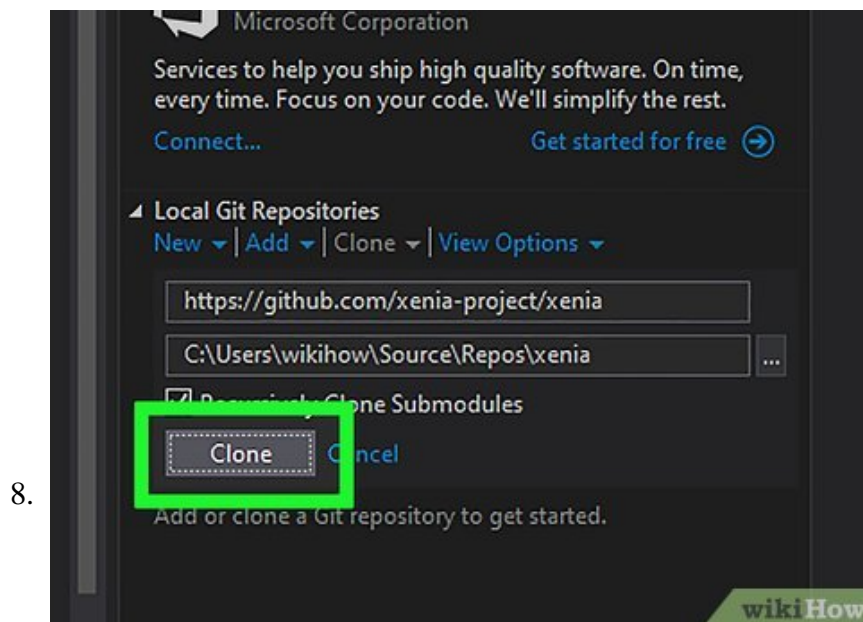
Microsoft Corporation

Services to help you ship high quality software. On time, every time. Focus on your code. We'll simplify the rest.

Connect...

Get started for free

Local Git Repositories

New | Add | Clone | View Options

https://github.com/xenia-project/xenia

C:\Users\wikihow\Source\Repos\xenia

...

R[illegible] Cl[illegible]ne Submodules

Clone

C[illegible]ncel

8.

Add or clone a Git repository to get started.

wikiHow